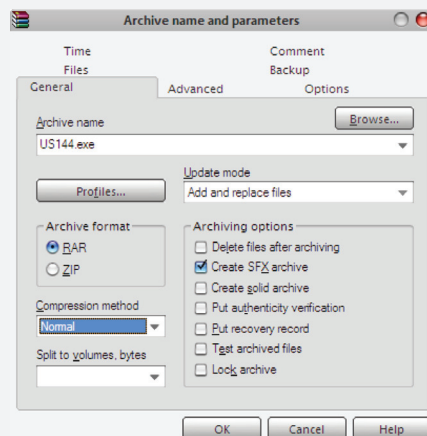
Archive name and parameters

Time
Comment
Files
Backup
General
Advanced
Options

Archive name
Browse...
US144.exe

Update mode
Profiles...
Add and replace files

Archive format
RAR
ZIP

Archiving options
Delete files after archiving
Create SFX archive
Create solid archive
Put authenticity verification
Put recovery record
Test archived files
Lock archive

Compression method
Normal

Split to volumes, bytes

OK
Cancel
Help